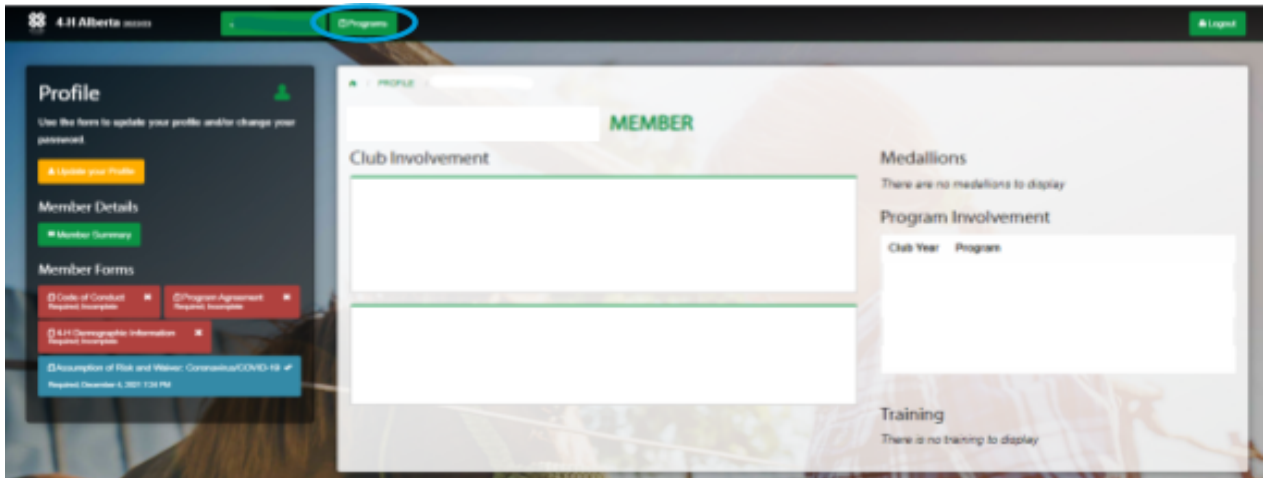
4-H Alberta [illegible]

Programs

Logout

Profile

Use the form to update your profile and/or change your password.

Update your Profile

Member Details

Member Summary

Member Forms

Code of Conduct
Required, Incomplete

Program Agreement
Required, Incomplete

4-H Demographic Information
Required, Incomplete

Assumption of Risk and Waiver: Coronavirus/COVID-19
Required, December 4, 2021 1:34 PM

PROFILE

MEMBER

Club Involvement

Medallions

There are no medallions to display

Program Involvement

| Club Year | Program |
|---|---|

Training

There is no training to display